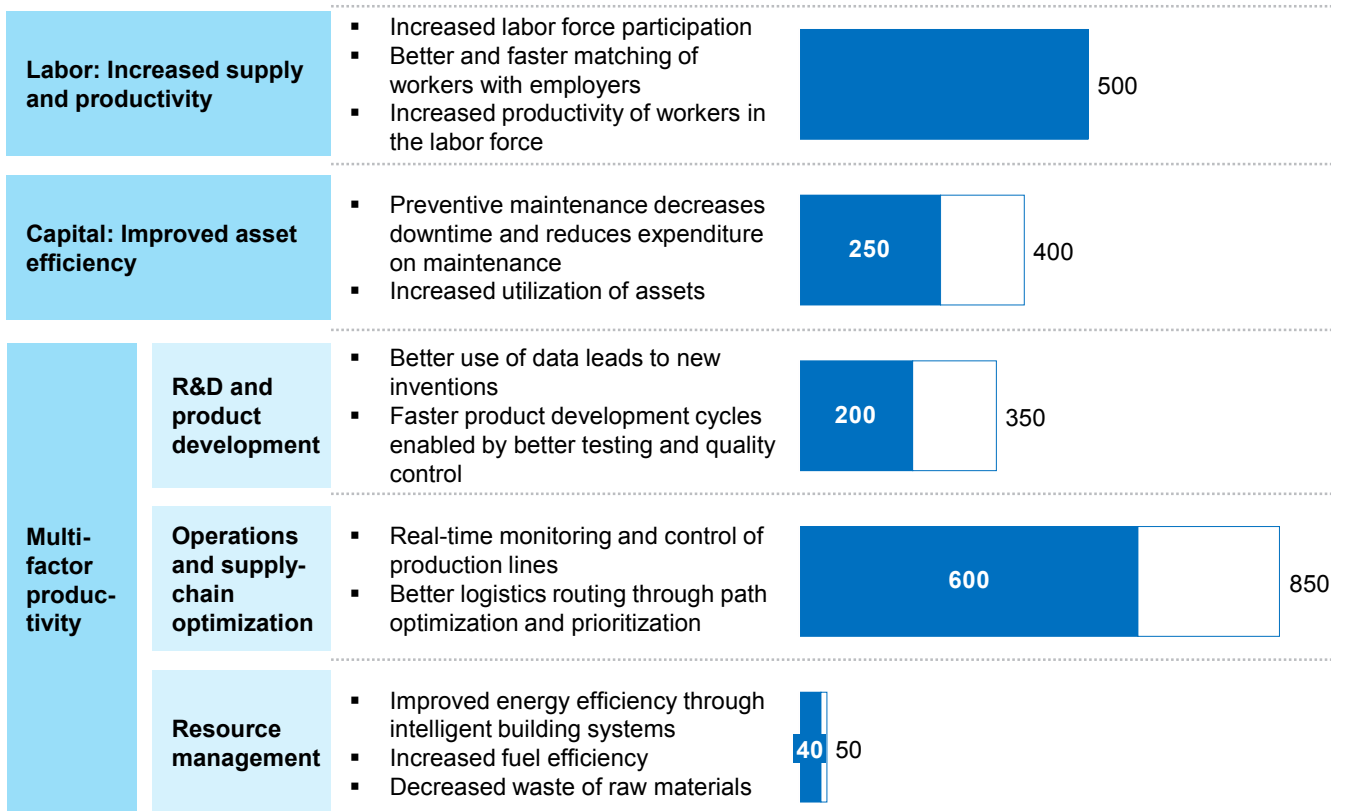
Labor: Increased supply and productivity

- Increased labor force participation
- Better and faster matching of workers with employers
- Increased productivity of workers in the labor force

500

Capital: Improved asset efficiency

- Preventive maintenance decreases downtime and reduces expenditure on maintenance
- Increased utilization of assets

250

400

Multi-factor productivity

R&D and product development

- Better use of data leads to new inventions
- Faster product development cycles enabled by better testing and quality control

200

350

Operations and supply-chain optimization

- Real-time monitoring and control of production lines
- Better logistics routing through path optimization and prioritization

600

850

Resource management

- Improved energy efficiency through intelligent building systems
- Increased fuel efficiency
- Decreased waste of raw materials

40

50